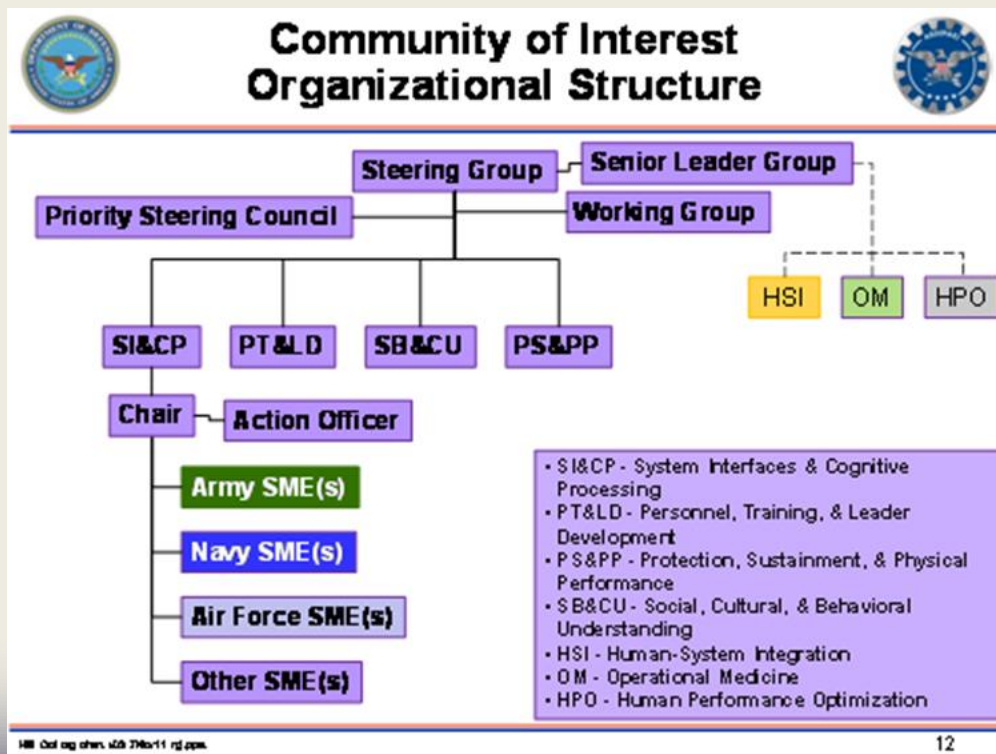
Community of Interest
Organizational Structure

Steering Group
Senior Leader Group
Priority Steering Council
Working Group
HSI
OM
HPO
SI&CP
PT&LD
SB&CU
PS&PP
Chair
Action Officer
Army SME(s)
Navy SME(s)
Air Force SME(s)
Other SME(s)

• SI&CP - System Interfaces & Cognitive Processing
• PT&LD - Personnel, Training, & Leader Development
• PS&PP - Protection, Sustainment, & Physical Performance
• SB&CU - Social, Cultural, & Behavioral Understanding
• HSI - Human-System Integration
• OM - Operational Medicine
• HPO - Human Performance Optimization

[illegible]
12